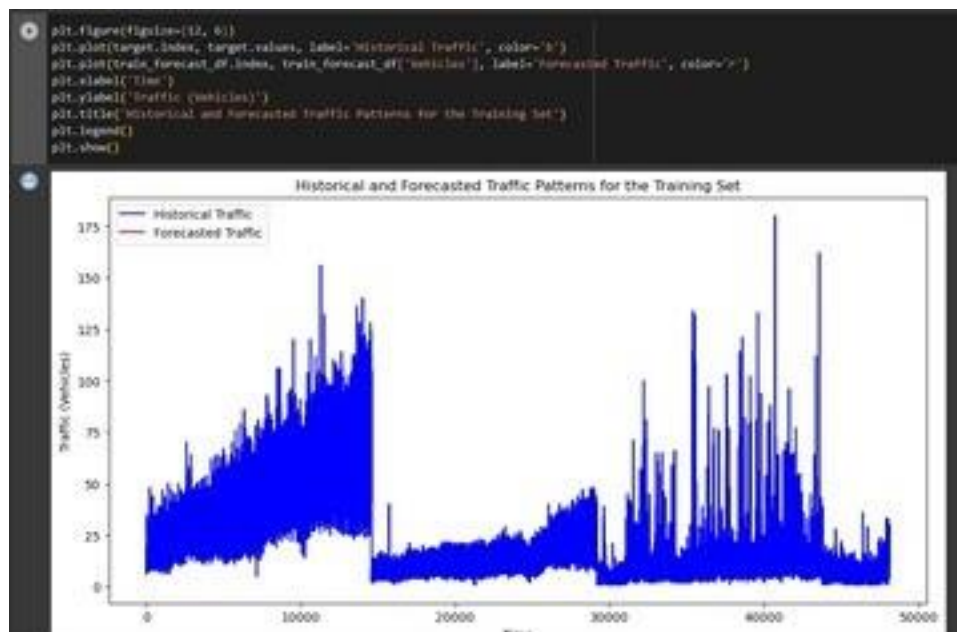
plt.figure(figsize=(12, 6))
plt.plot(target.index, target.values, label='Historical Traffic', color='b')
plt.plot(train_forecast_df.index, train_forecast_df['Vehicles'], label='Forecasted Traffic', color='r')
plt.xlabel('Time')
plt.ylabel('Traffic (Vehicles)')
plt.title('Historical and Forecasted Traffic Patterns for the Training Set')
plt.legend()
plt.show()

Historical and Forecasted Traffic Patterns for the Training Set

Historical Traffic
Forecasted Traffic

Traffic (Vehicles)

175
150
125
100
75
50
25
0

0
10000
20000
30000
40000
50000

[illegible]